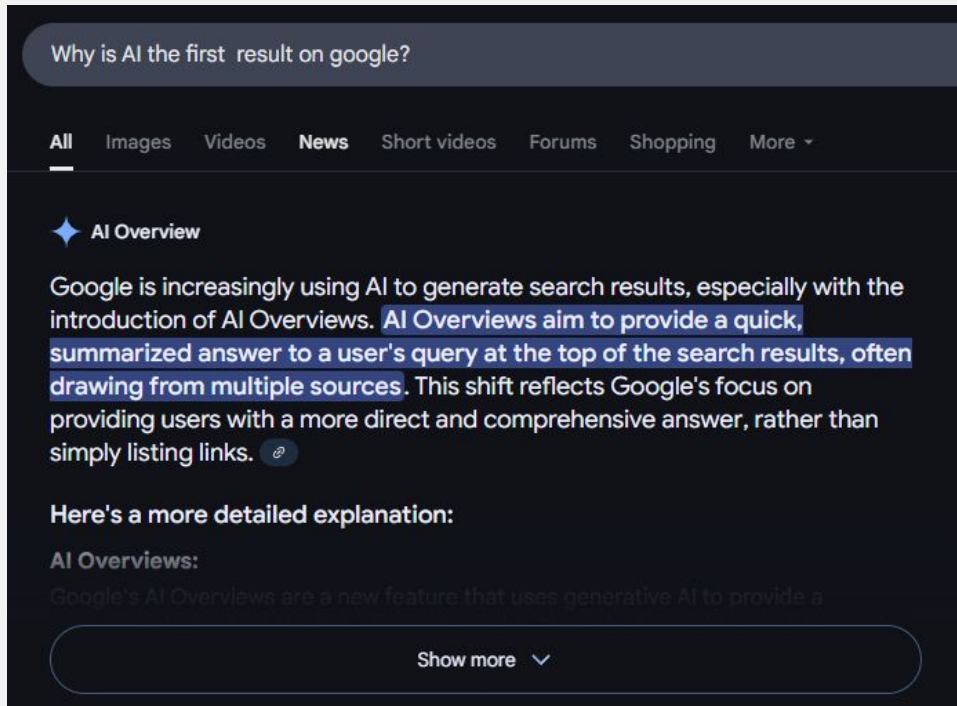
Why is AI the first  result on google?

All Images Videos News Short videos Forums Shopping More

AI Overview

Google is increasingly using AI to generate search results, especially with the introduction of AI Overviews. AI Overviews aim to provide a quick, summarized answer to a user's query at the top of the search results, often drawing from multiple sources. This shift reflects Google's focus on providing users with a more direct and comprehensive answer, rather than simply listing links.

Here's a more detailed explanation:

AI Overviews:

Google's AI Overviews are a new feature that uses generative AI to provide a

Show more